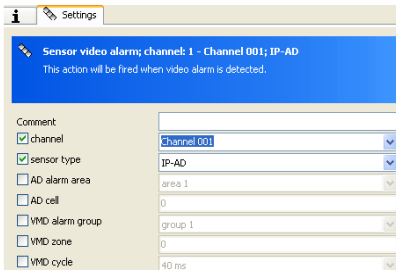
i Settings

Sensor video alarm; channel: 1 - Channel 001; IP-AD
This action will be fired when video alarm is detected.

| | |
|---|---|
| Comment | |
| channel | Channel 001 |
| sensor type | IP-AD |
| AD alarm area | area 1 |
| AD cell | 0 |
| VMD alarm group | group 1 |
| VMD zone | 0 |
| VMD cycle | 40 ms |